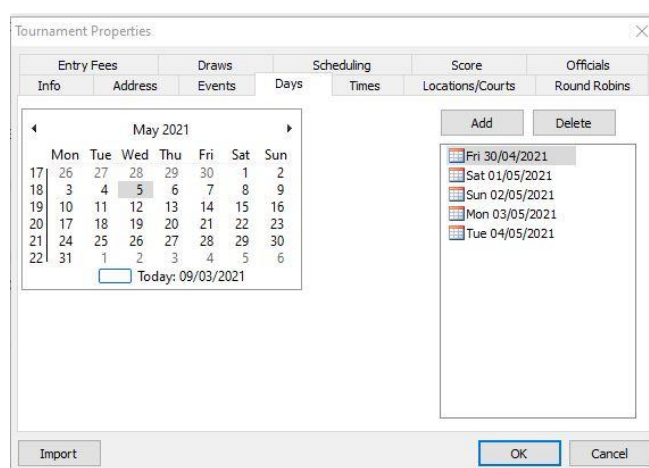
Tournament Properties

Entry Fees | Draws | Scheduling | Score | Officials
Info | Address | Events | Days | Times | Locations/Courts | Round Robins

◄ May 2021 ►

| | Mon | Tue | Wed | Thu | Fri | Sat | Sun |
|---|---|---|---|---|---|---|---|
| 17 | 26 | 27 | 28 | 29 | 30 | 1 | 2 |
| 18 | 3 | 4 | 5 | 6 | 7 | 8 | 9 |
| 19 | 10 | 11 | 12 | 13 | 14 | 15 | 16 |
| 20 | 17 | 18 | 19 | 20 | 21 | 22 | 23 |
| 21 | 24 | 25 | 26 | 27 | 28 | 29 | 30 |
| 22 | 31 | 1 | 2 | 3 | 4 | 5 | 6 |

Today: 09/03/2021

Add
Delete

Fri 30/04/2021
Sat 01/05/2021
Sun 02/05/2021
Mon 03/05/2021
Tue 04/05/2021

Import
OK
Cancel